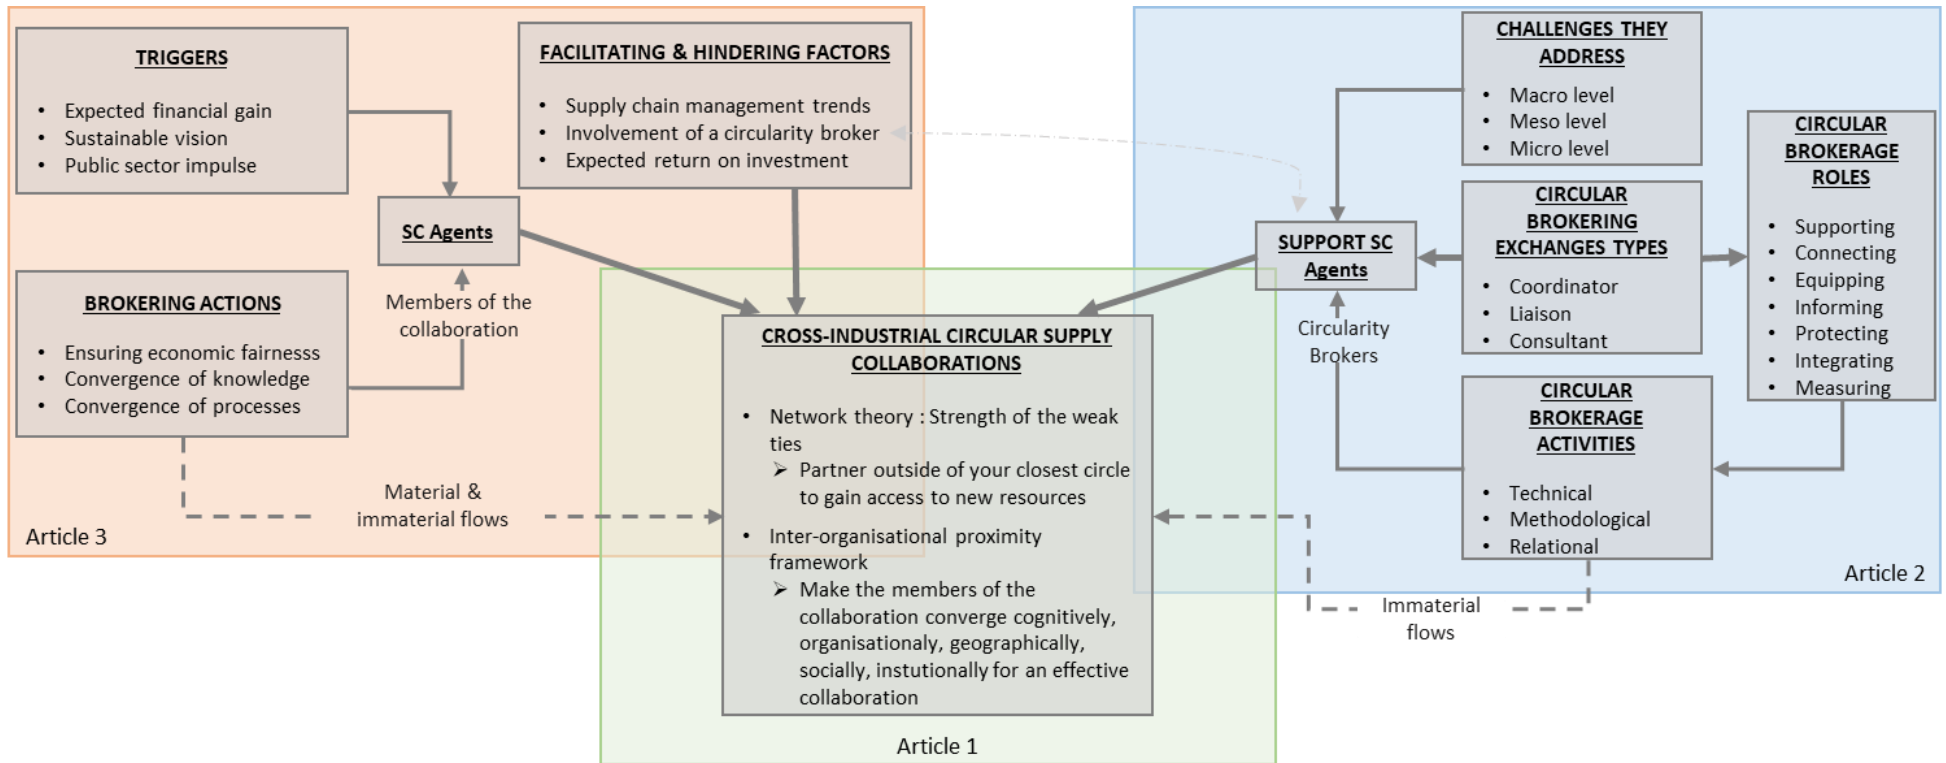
TRIGGERS

- Expected financial gain
- Sustainable vision
- Public sector impulse

FACILITATING & HINDERING FACTORS

- Supply chain management trends
- Involvement of a circularity broker
- Expected return on investment

SC Agents

Members of the collaboration

BROKERING ACTIONS

- Ensuring economic fairnesss
- Convergence of knowledge
- Convergence of processes

Material & immaterial flows

Article 3

CROSS-INDUSTRIAL CIRCULAR SUPPLY COLLABORATIONS

- Network theory : Strength of the weak ties
  - ➢ Partner outside of your closest circle to gain access to new resources
- Inter-organisational proximity framework
  - ➢ Make the members of the collaboration converge cognitively, organisationaly, geographically, socially, instutionally for an effective collaboration

Article 1

CHALLENGES THEY ADDRESS

- Macro level
- Meso level
- Micro level

SUPPORT SC Agents

Circularity Brokers

CIRCULAR BROKERING EXCHANGES TYPES

- Coordinator
- Liaison
- Consultant

CIRCULAR BROKERAGE ROLES

- Supporting
- Connecting
- Equipping
- Informing
- Protecting
- Integrating
- Measuring

CIRCULAR BROKERAGE ACTIVITIES

- Technical
- Methodological
- Relational

Immaterial flows

Article 2